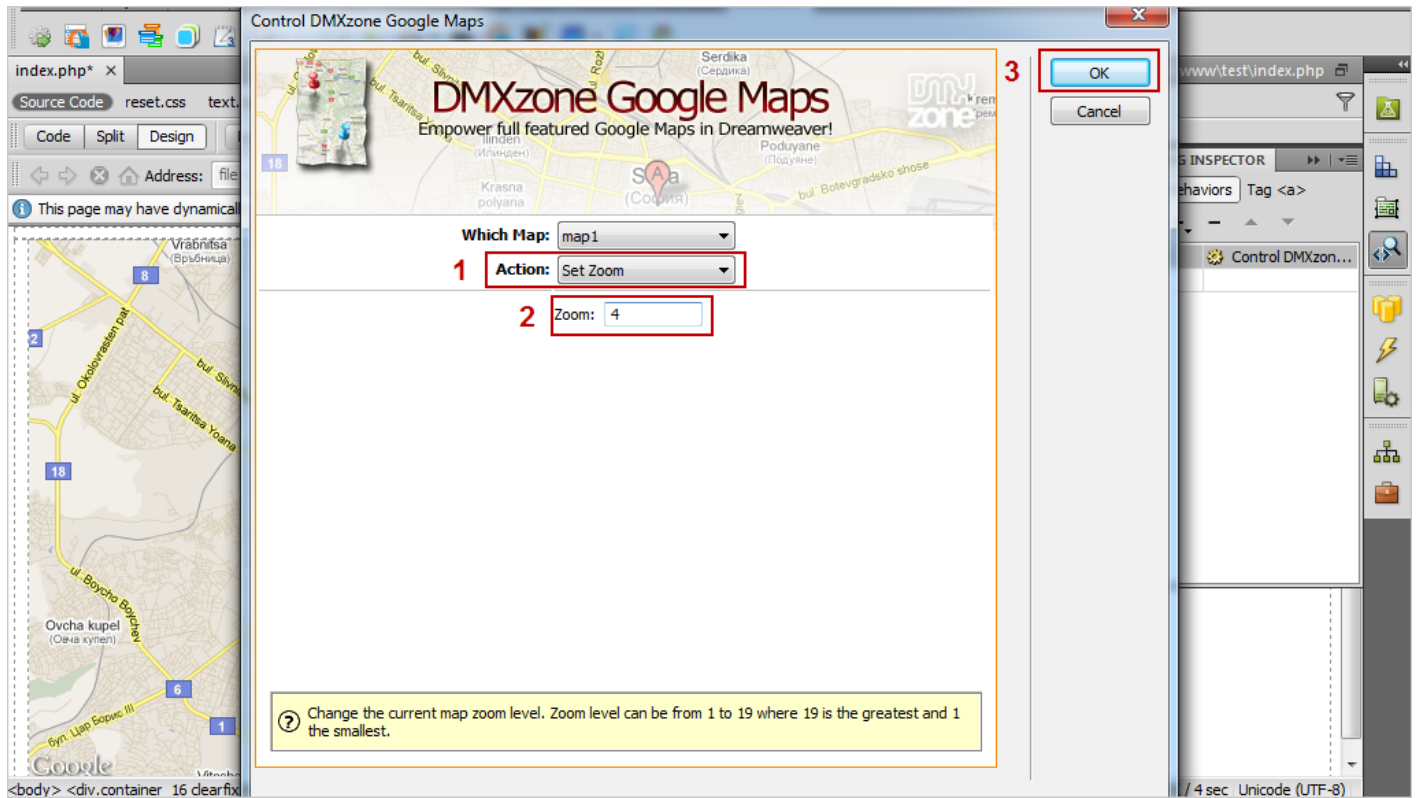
index.php* ×
Source Code reset.css text.
Code Split Design
Address: file
This page may have dynamical

Control DMXzone Google Maps
DMXzone Google Maps
Empower full featured Google Maps in Dreamweaver!
3
OK
Cancel
Which Map: map1
1 Action: Set Zoom
2 Zoom: 4
Change the current map zoom level. Zoom level can be from 1 to 19 where 19 is the greatest and 1 the smallest.

www\test\index.php
G INSPECTOR
ehaviors Tag <a>
Control DMXzon...

Vrabnitsa
8
2
ul. Okolovrasten pat
bul. Slivni
bul. Tsaritsa Yoana
18
ul. Boycho Boychev
Ovcha kupel
6
1
Google

<body> <div.container 16 clearfix
/ 4 sec Unicode (UTF-8)